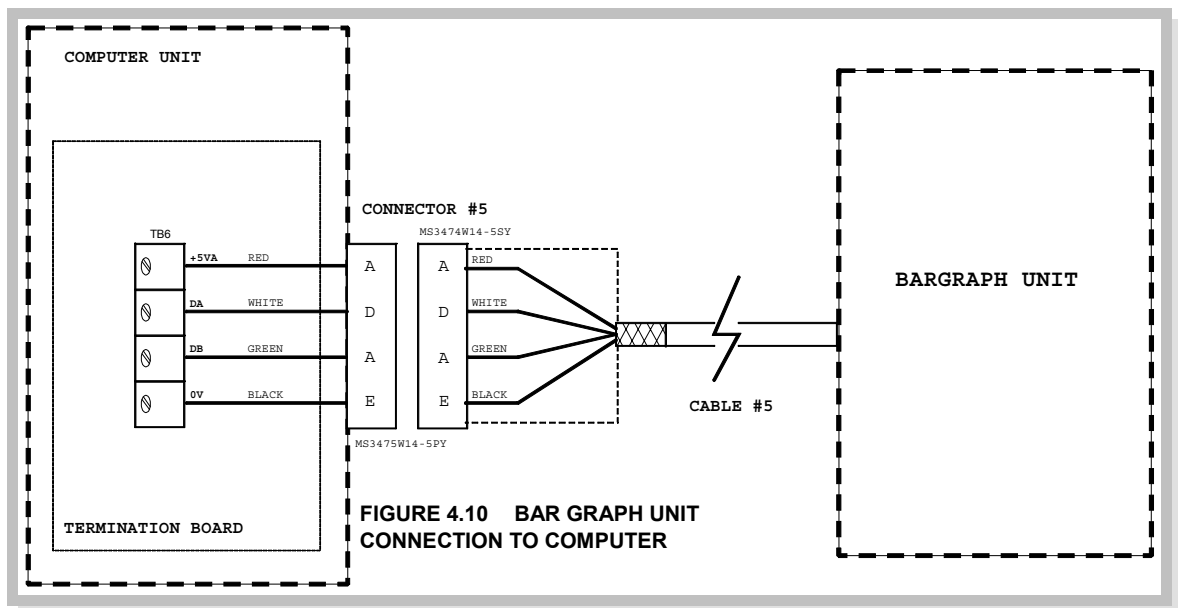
COMPUTER UNIT

TB6

+5VA RED

DA WHITE

DB GREEN

0V BLACK

CONNECTOR #5

MS3474W14-5SY

A
D
A
E

A RED
D WHITE
A GREEN
E BLACK

MS3475W14-5PY

CABLE #5

BARGRAPH UNIT

TERMINATION BOARD

FIGURE 4.10 BAR GRAPH UNIT CONNECTION TO COMPUTER